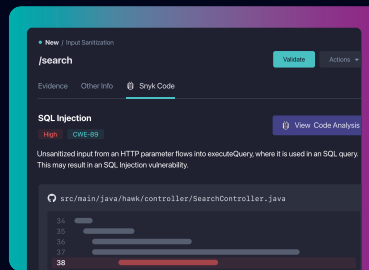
New / Input Sanitization

/search

Validate

Actions

Evidence Other Info Snyk Code

SQL Injection

High CWE-89

View Code Analysis

Unsanitized input from an HTTP parameter flows into executeQuery, where it is used in an SQL query. This may result in an SQL Injection vulnerability.

src/main/java/hawk/controller/SearchController.java

34
35
36
37
38